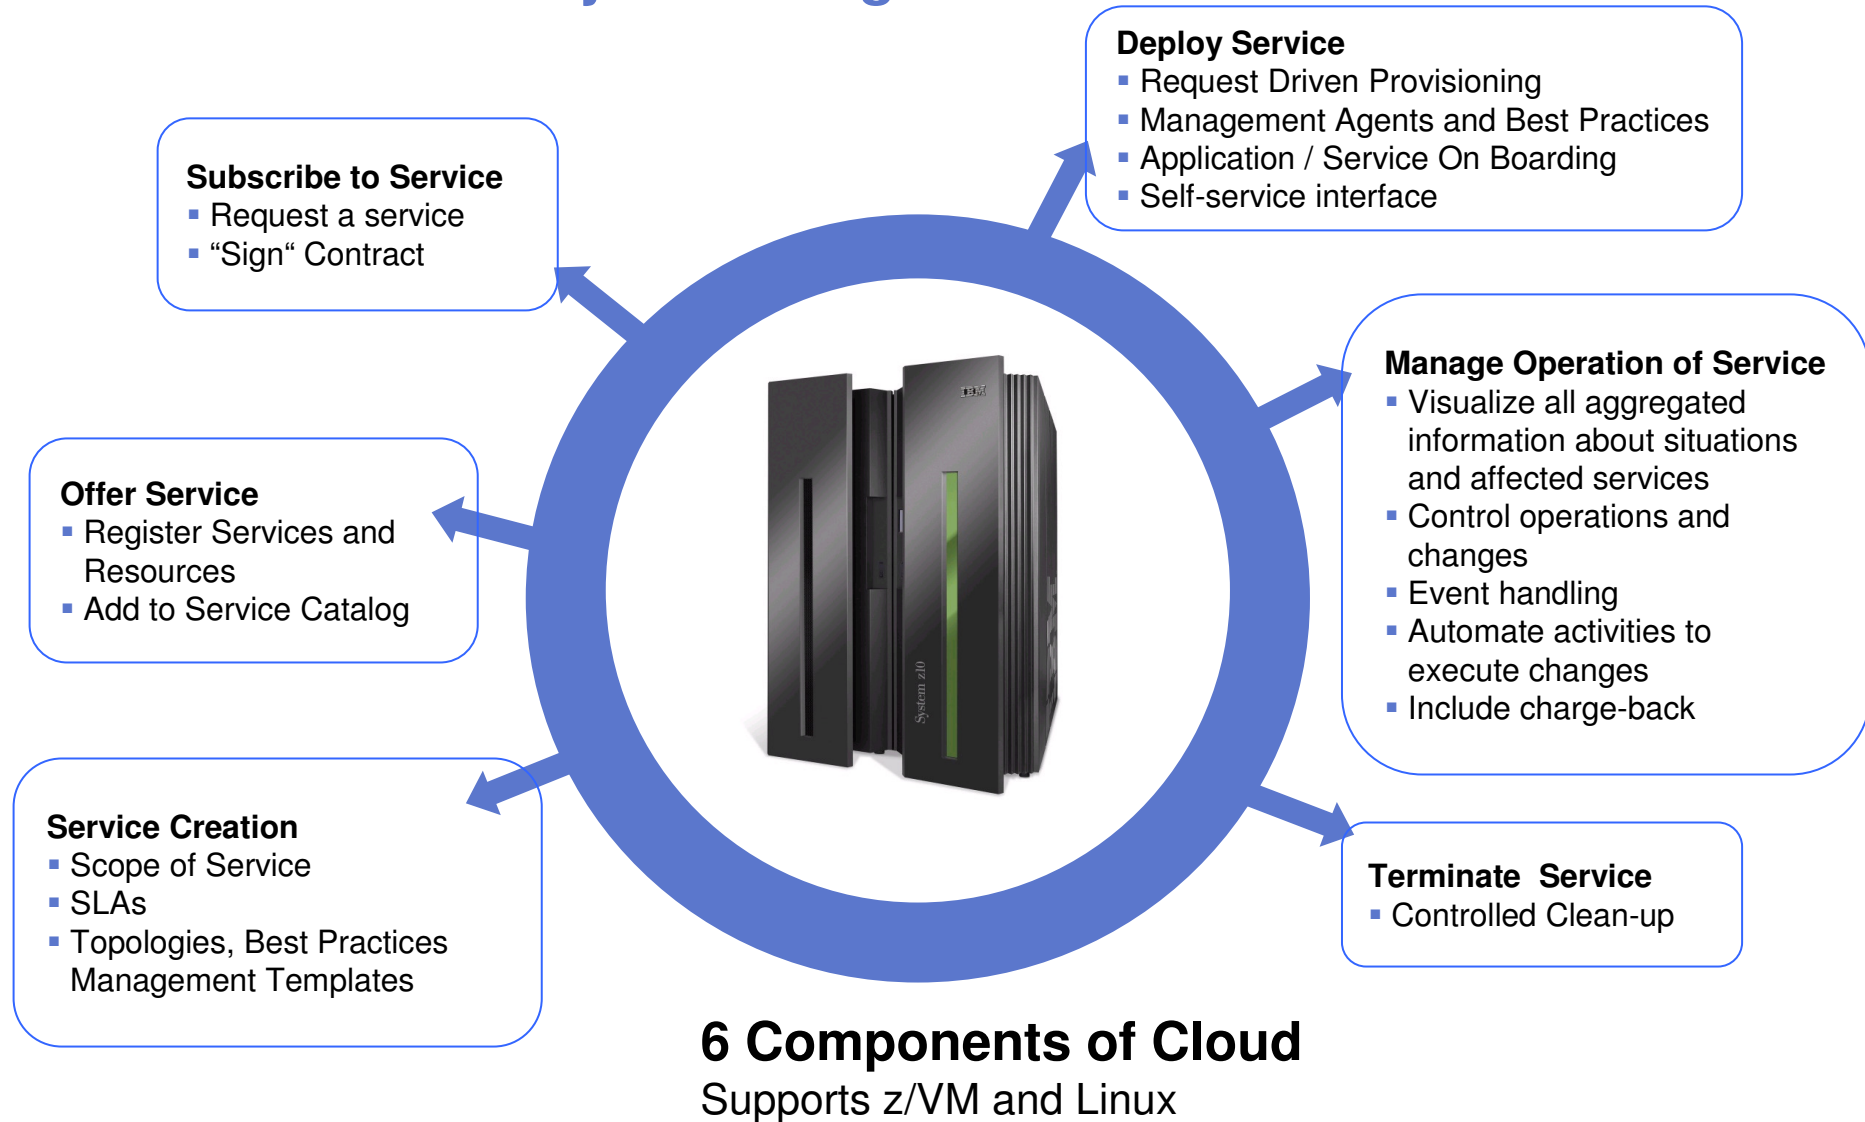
Deploy Service
- Request Driven Provisioning
- Management Agents and Best Practices
- Application / Service On Boarding
- Self-service interface

Subscribe to Service
- Request a service
- “Sign“ Contract

Manage Operation of Service
- Visualize all aggregated information about situations and affected services
- Control operations and changes
- Event handling
- Automate activities to execute changes
- Include charge-back

Offer Service
- Register Services and Resources
- Add to Service Catalog

IBM

System z10

Service Creation
- Scope of Service
- SLAs
- Topologies, Best Practices Management Templates

Terminate Service
- Controlled Clean-up

6 Components of Cloud
Supports z/VM and Linux